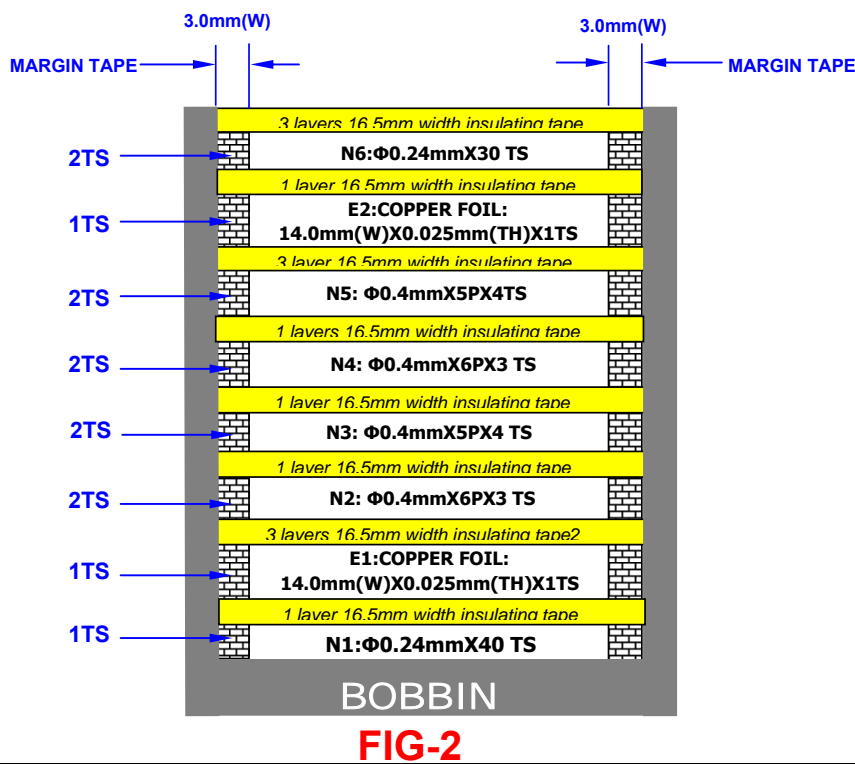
3.0mm(W)

3.0mm(W)

MARGIN TAPE

MARGIN TAPE

3 layers 16.5mm width insulating tape

2TS

N6:Φ0.24mmX30 TS

1 layer 16.5mm width insulating tape

1TS

E2:COPPER FOIL:
14.0mm(W)X0.025mm(TH)X1TS

3 layer 16.5mm width insulating tape

2TS

N5: Φ0.4mmX5PX4TS

1 layers 16.5mm width insulating tape

2TS

N4: Φ0.4mmX6PX3 TS

1 layer 16.5mm width insulating tape

2TS

N3: Φ0.4mmX5PX4 TS

1 layer 16.5mm width insulating tape

2TS

N2: Φ0.4mmX6PX3 TS

3 layers 16.5mm width insulating tape2

1TS

E1:COPPER FOIL:
14.0mm(W)X0.025mm(TH)X1TS

1 layer 16.5mm width insulating tape

1TS

N1:Φ0.24mmX40 TS

BOBBIN

FIG-2